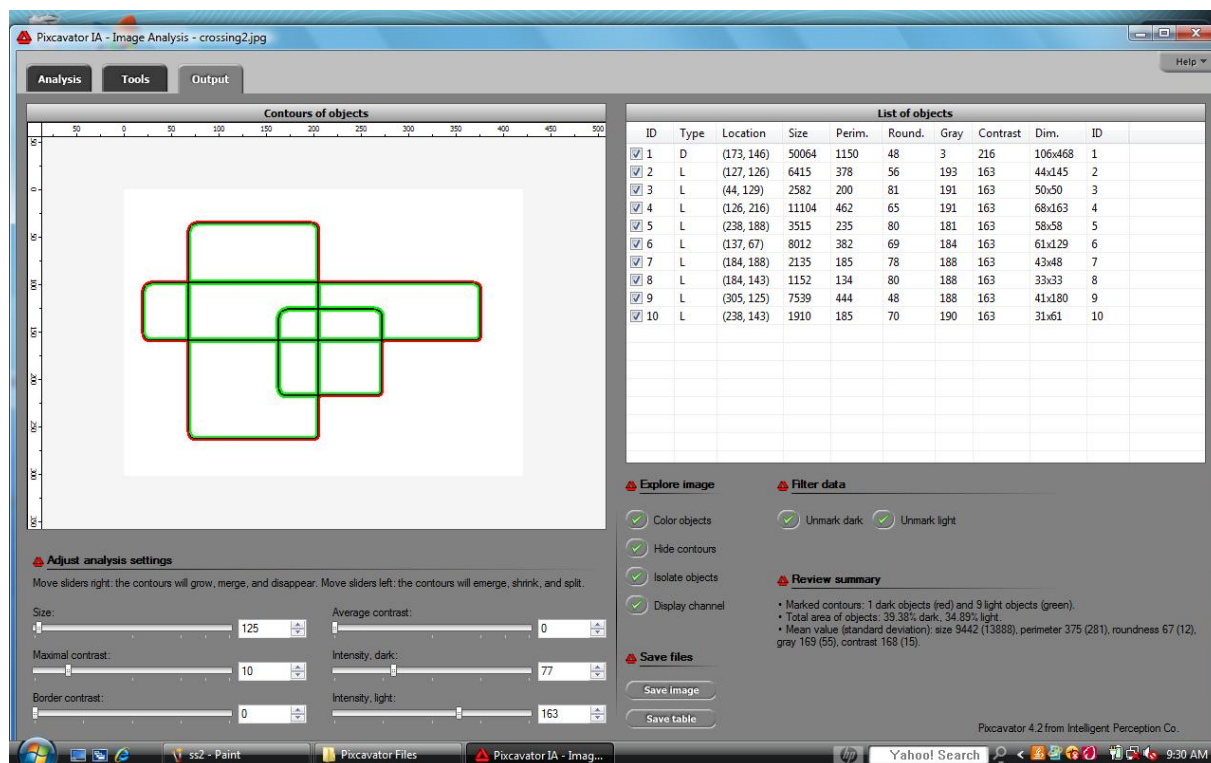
Pixcavator IA - Image Analysis - crossing2.jpg

Analysis Tools Output

Help

Contours of objects

50 0 50 100 150 200 250 300 350 400 450 500

List of objects

| ID | Type | Location | Size | Perim. | Round. | Gray | Contrast | Dim. | ID |
|---|---|---|---|---|---|---|---|---|---|
| 1 | D | (173, 146) | 50064 | 1150 | 48 | 3 | 216 | 106x468 | 1 |
| 2 | L | (127, 126) | 6415 | 378 | 56 | 193 | 163 | 44x145 | 2 |
| 3 | L | (44, 129) | 2582 | 200 | 81 | 191 | 163 | 50x50 | 3 |
| 4 | L | (126, 216) | 11104 | 462 | 65 | 191 | 163 | 68x163 | 4 |
| 5 | L | (238, 188) | 3515 | 235 | 80 | 181 | 163 | 58x58 | 5 |
| 6 | L | (137, 67) | 8012 | 382 | 69 | 184 | 163 | 61x129 | 6 |
| 7 | L | (184, 188) | 2135 | 185 | 78 | 188 | 163 | 43x48 | 7 |
| 8 | L | (184, 143) | 1152 | 134 | 80 | 188 | 163 | 33x33 | 8 |
| 9 | L | (305, 125) | 7539 | 444 | 48 | 188 | 163 | 41x180 | 9 |
| 10 | L | (238, 143) | 1910 | 185 | 70 | 190 | 163 | 31x61 | 10 |

Explore image
Color objects
Hide contours
Isolate objects
Display channel

Filter data
Unmark dark Unmark light

Review summary
• Marked contours: 1 dark objects (red) and 9 light objects (green).
• Total area of objects: 39.38% dark, 34.89% light.
• Mean value (standard deviation): size 9442 (13888), perimeter 375 (281), roundness 67 (12), gray 169 (55), contrast 168 (15).

Save files
Save image
Save table

Adjust analysis settings
Move sliders right: the contours will grow, merge, and disappear. Move sliders left: the contours will emerge, shrink, and split.

Size: 125
Average contrast: 0
Maximal contrast: 10
Intensity, dark: 77
Border contrast: 0
Intensity, light: 163

Pixcavator 4.2 from Intelligent Perception Co.

ss2 - Paint Pixcavator Files Pixcavator IA - Imag... Yahoo! Search 9:30 AM